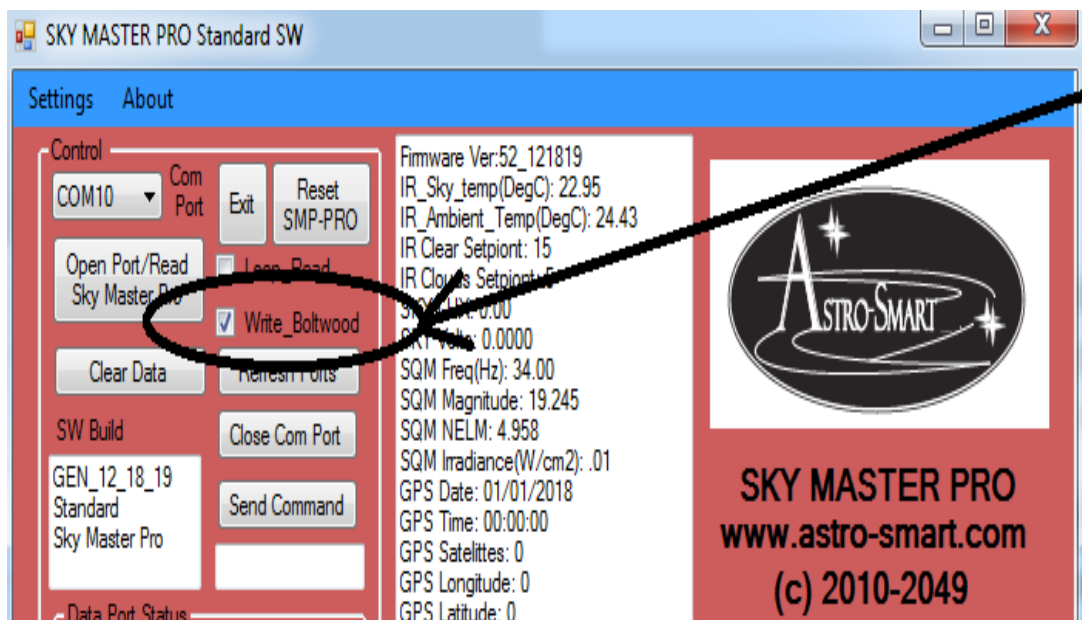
SKY MASTER PRO Standard SW

Settings About

Control

COM10

Com Port

Exit

Reset SMP-PRO

Open Port/Read Sky Master Pro

Loop_Read

Write_Boltwood

Clear Data

Refresh Ports

SW Build

GEN_12_18_19
Standard
Sky Master Pro

Close Com Port

Send Command

Data Port Status

Firmware Ver:52_121819
IR_Sky_temp(DegC): 22.95
IR_Ambient_Temp(DegC): 24.43
IR Clear Setpiont: 15
IR Clouds Setpiont: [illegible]
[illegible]: 0.00
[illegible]: 0.0000
SQM Freq(Hz): 34.00
SQM Magnitude: 19.245
SQM NELM: 4.958
SQM Irradiance(W/cm2): .01
GPS Date: 01/01/2018
GPS Time: 00:00:00
GPS Satelittes: 0
GPS Longitude: 0
GPS Latitude: 0

ASTRO-SMART

SKY MASTER PRO
www.astro-smart.com
(c) 2010-2049